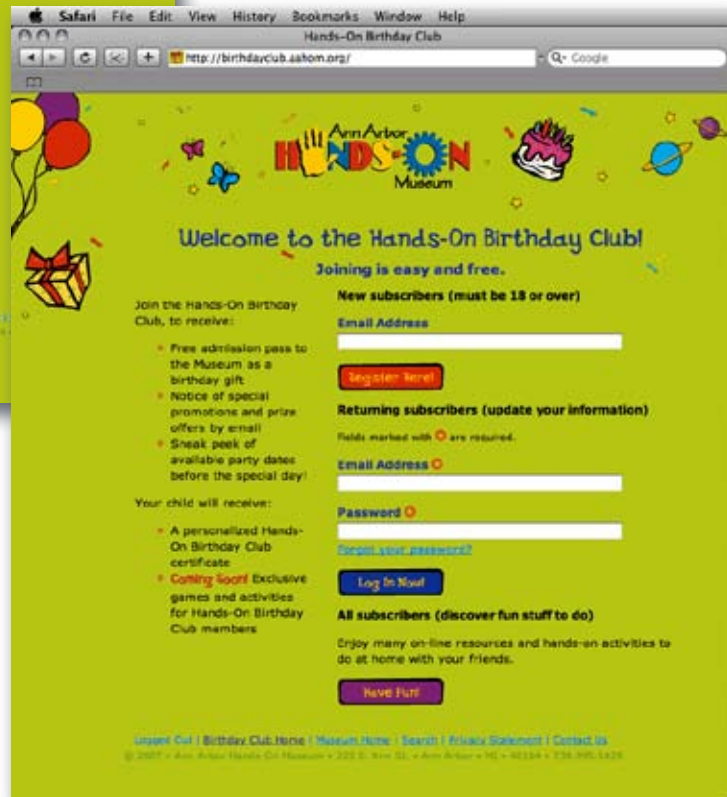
Safari File Edit View History Bookmarks Window Help

Hands-On Birthday Club

http://birthdayclub.aahom.org/

Q- Google

Ann Arbor HANDS-ON Museum

Welcome to the Hands-On Birthday Club!

Joining is easy and free.

Join the Hands-On Birthday Club, to receive:

- Free admission pass to the Museum as a birthday gift
- Notice of special promotions and prize offers by email
- Sneak peek of available party dates before the special day!

Your child will receive:

- A personalized Hands-On Birthday Club certificate
- Coming Soon! Exclusive games and activities for Hands-On Birthday Club members

New subscribers (must be 18 or over)

Email Address

Register Here!

Returning subscribers (update your information)

Fields marked with are required.

Email Address

Password

Forgot your password?

Log In Now!

All subscribers (discover fun stuff to do)

Enjoy many on-line resources and hands-on activities to do at home with your friends.

Have Fun!

Logged Out | Birthday Club Home | Museum Home | Search | Privacy Statement | Contact Us

© 2007 • Ann Arbor Hands-On Museum • 220 E. Ann St. • Ann Arbor • MI • 48104 • 734.995.5439